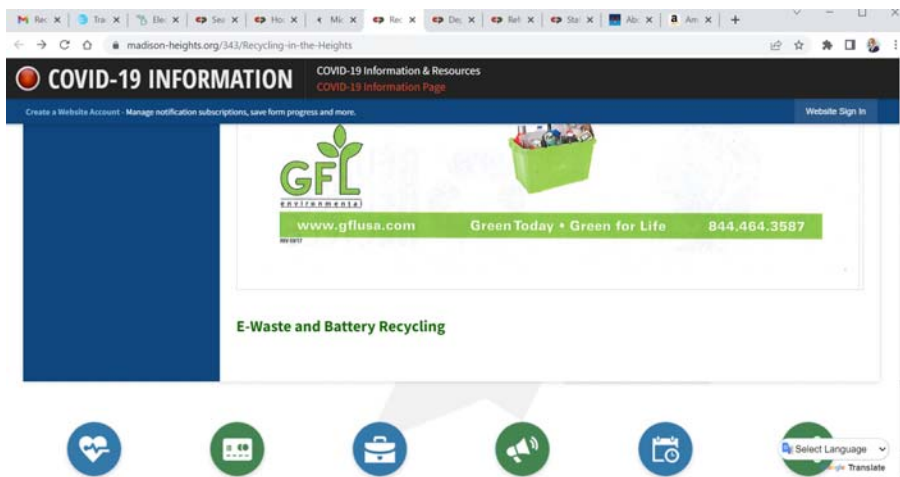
M Re × | Tra × | Ele × | Sea × | Ho × | Mi × | Re × | De × | Ref × | Sta × | Ab × | a Am × | +

madison-heights.org/343/Recycling-in-the-Heights

COVID-19 INFORMATION

COVID-19 Information & Resources
COVID-19 Information Page

Create a Website Account - Manage notification subscriptions, save form progress and more.

Website Sign In

GFL environmental

www.gflusa.com Green Today • Green for Life 844.464.3587

E-Waste and Battery Recycling

Select Language
Google Translate